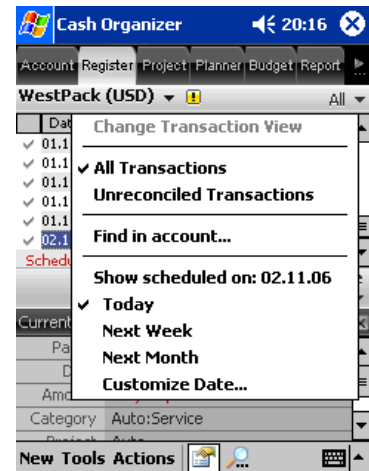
Cash Organizer 20:16

Account Register Project Planner Budget Report

WestPack (USD) All

Dat
01.1
01.1
01.1
01.1
01.1
02.1
Schedu

Current
Pa
D
Amo
Category Auto:Service

Change Transaction View

All Transactions
Unreconciled Transactions

Find in account...

Show scheduled on: 02.11.06
Today
Next Week
Next Month
Customize Date...

New Tools Actions